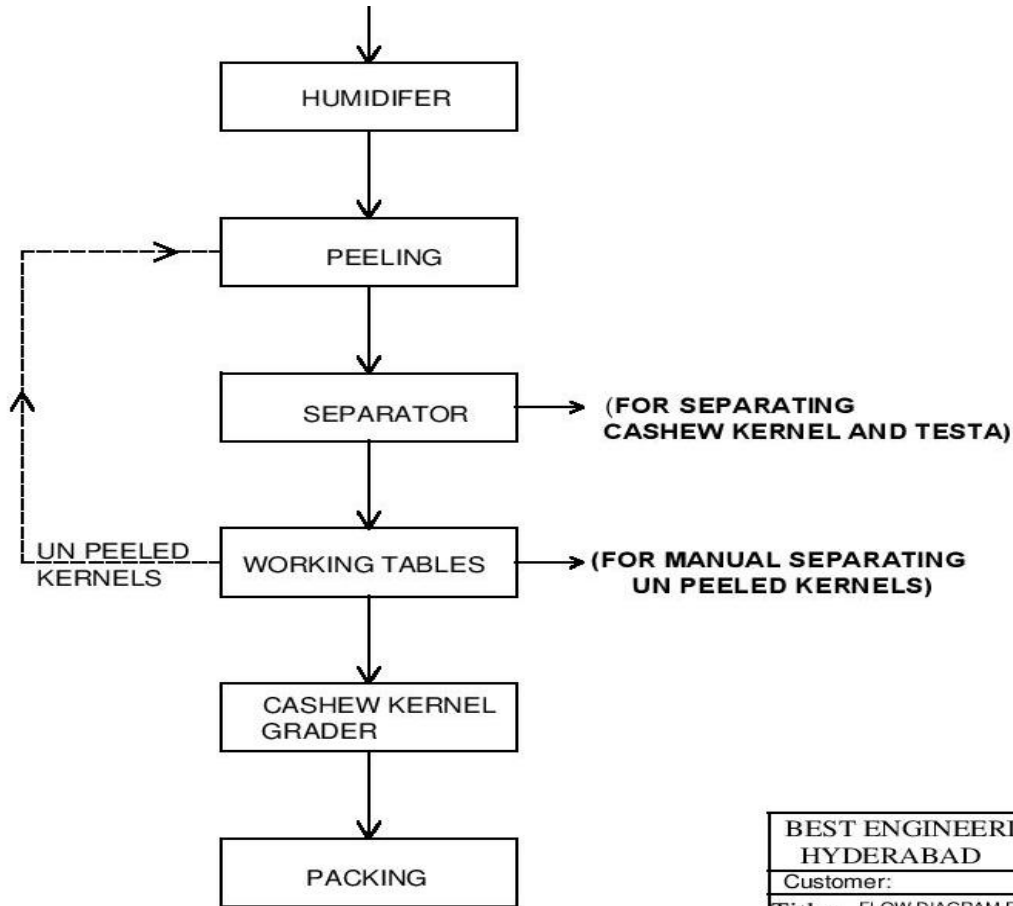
HUMIDIFER

PEELING

SEPARATOR

(FOR SEPARATING CASHEW KERNEL AND TESTA)

UN PEELED KERNELS

WORKING TABLES

(FOR MANUAL SEPARATING UN PEELED KERNELS)

CASHEW KERNEL GRADER

PACKING

BEST ENGINEERI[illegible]
HYDERABAD
Customer:
Title: FLOW DIAGRAM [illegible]